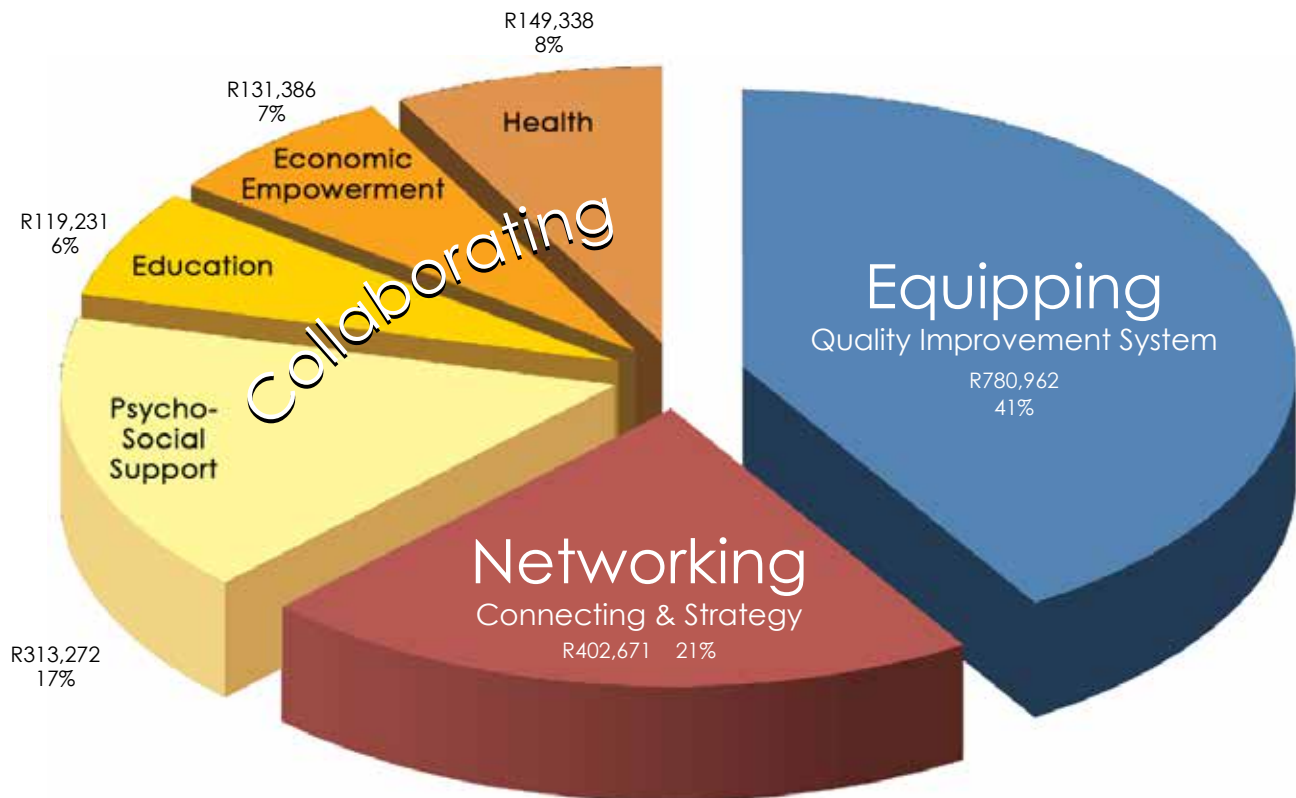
R149,338
8%

Health

R131,386
7%

Economic Empowerment

R119,231
6%

Education

Collaborating

Psycho-Social Support

R313,272
17%

Equipping
Quality Improvement System
R780,962
41%

Networking
Connecting & Strategy
R402,671 21%